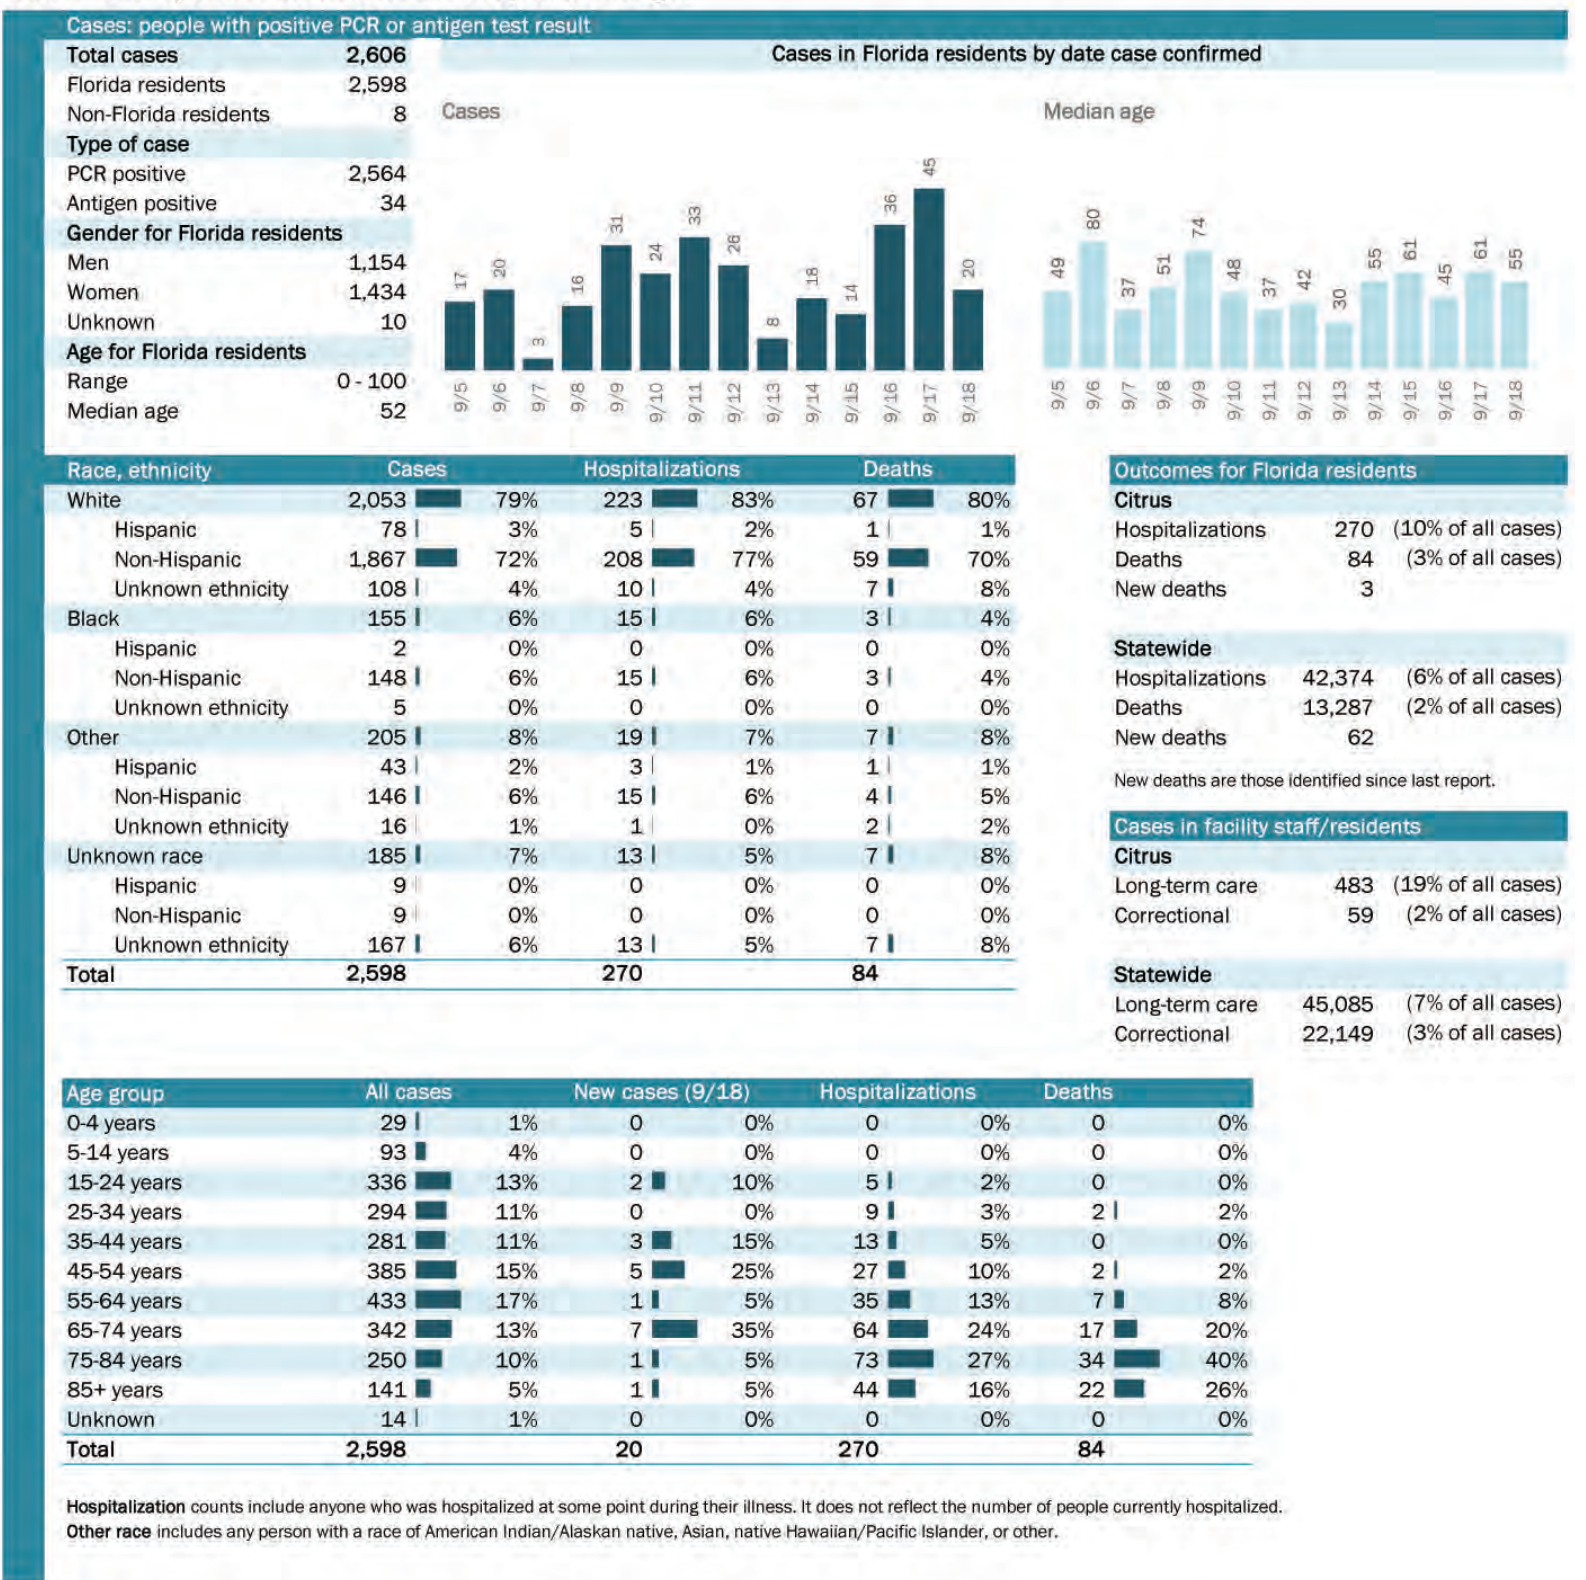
Cases: people with positive PCR or antigen test result

| Total cases | 2,606 |
|---|---|
| Florida residents | 2,598 |
| Non-Florida residents | 8 |
| Type of case | |
| PCR positive | 2,564 |
| Antigen positive | 34 |
| Gender for Florida residents | |
| Men | 1,154 |
| Women | 1,434 |
| Unknown | 10 |
| Age for Florida residents | |
| Range | 0 - 100 |
| Median age | 52 |

Cases in Florida residents by date case confirmed

Cases

17 20 3 16 31 24 33 26 8 18 14 36 45 20

9/5 9/6 9/7 9/8 9/9 9/10 9/11 9/12 9/13 9/14 9/15 9/16 9/17 9/18

Median age

49 80 37 51 74 48 37 42 30 55 61 45 61 55

9/5 9/6 9/7 9/8 9/9 9/10 9/11 9/12 9/13 9/14 9/15 9/16 9/17 9/18

| Race, ethnicity | Cases | | Hospitalizations | | Deaths | |
|---|---|---|---|---|---|---|
| White | 2,053 | 79% | 223 | 83% | 67 | 80% |
| Hispanic | 78 | 3% | 5 | 2% | 1 | 1% |
| Non-Hispanic | 1,867 | 72% | 208 | 77% | 59 | 70% |
| Unknown ethnicity | 108 | 4% | 10 | 4% | 7 | 8% |
| Black | 155 | 6% | 15 | 6% | 3 | 4% |
| Hispanic | 2 | 0% | 0 | 0% | 0 | 0% |
| Non-Hispanic | 148 | 6% | 15 | 6% | 3 | 4% |
| Unknown ethnicity | 5 | 0% | 0 | 0% | 0 | 0% |
| Other | 205 | 8% | 19 | 7% | 7 | 8% |
| Hispanic | 43 | 2% | 3 | 1% | 1 | 1% |
| Non-Hispanic | 146 | 6% | 15 | 6% | 4 | 5% |
| Unknown ethnicity | 16 | 1% | 1 | 0% | 2 | 2% |
| Unknown race | 185 | 7% | 13 | 5% | 7 | 8% |
| Hispanic | 9 | 0% | 0 | 0% | 0 | 0% |
| Non-Hispanic | 9 | 0% | 0 | 0% | 0 | 0% |
| Unknown ethnicity | 167 | 6% | 13 | 5% | 7 | 8% |
| Total | 2,598 | | 270 | | 84 | |

Outcomes for Florida residents

Citrus
Hospitalizations 270 (10% of all cases)
Deaths 84 (3% of all cases)
New deaths 3

Statewide
Hospitalizations 42,374 (6% of all cases)
Deaths 13,287 (2% of all cases)
New deaths 62

New deaths are those identified since last report.

Cases in facility staff/residents

Citrus
Long-term care 483 (19% of all cases)
Correctional 59 (2% of all cases)

Statewide
Long-term care 45,085 (7% of all cases)
Correctional 22,149 (3% of all cases)

| Age group | All cases | | New cases (9/18) | | Hospitalizations | | Deaths | |
|---|---|---|---|---|---|---|---|---|
| 0-4 years | 29 | 1% | 0 | 0% | 0 | 0% | 0 | 0% |
| 5-14 years | 93 | 4% | 0 | 0% | 0 | 0% | 0 | 0% |
| 15-24 years | 336 | 13% | 2 | 10% | 5 | 2% | 0 | 0% |
| 25-34 years | 294 | 11% | 0 | 0% | 9 | 3% | 2 | 2% |
| 35-44 years | 281 | 11% | 3 | 15% | 13 | 5% | 0 | 0% |
| 45-54 years | 385 | 15% | 5 | 25% | 27 | 10% | 2 | 2% |
| 55-64 years | 433 | 17% | 1 | 5% | 35 | 13% | 7 | 8% |
| 65-74 years | 342 | 13% | 7 | 35% | 64 | 24% | 17 | 20% |
| 75-84 years | 250 | 10% | 1 | 5% | 73 | 27% | 34 | 40% |
| 85+ years | 141 | 5% | 1 | 5% | 44 | 16% | 22 | 26% |
| Unknown | 14 | 1% | 0 | 0% | 0 | 0% | 0 | 0% |
| Total | 2,598 | | 20 | | 270 | | 84 | |

Hospitalization counts include anyone who was hospitalized at some point during their illness. It does not reflect the number of people currently hospitalized.
Other race includes any person with a race of American Indian/Alaskan native, Asian, native Hawaiian/Pacific Islander, or other.